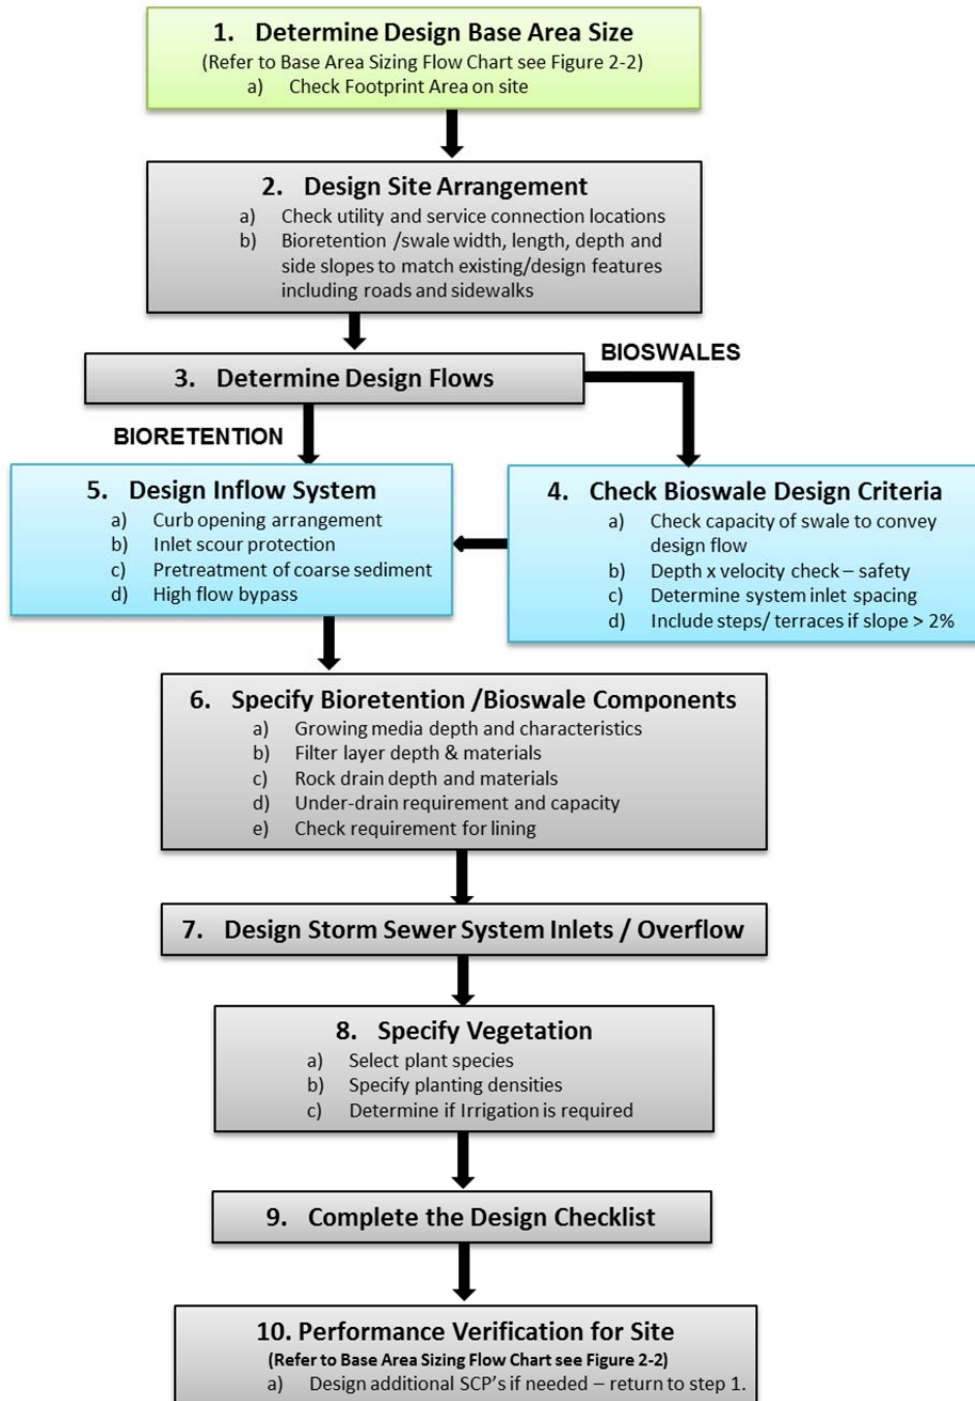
1. Determine Design Base Area Size
(Refer to Base Area Sizing Flow Chart see Figure 2-2)
a) Check Footprint Area on site

2. Design Site Arrangement
a) Check utility and service connection locations
b) Bioretention /swale width, length, depth and side slopes to match existing/design features including roads and sidewalks

3. Determine Design Flows

BIOSWALES

BIORETENTION

5. Design Inflow System
a) Curb opening arrangement
b) Inlet scour protection
c) Pretreatment of coarse sediment
d) High flow bypass

4. Check Bioswale Design Criteria
a) Check capacity of swale to convey design flow
b) Depth x velocity check – safety
c) Determine system inlet spacing
d) Include steps/ terraces if slope > 2%

6. Specify Bioretention /Bioswale Components
a) Growing media depth and characteristics
b) Filter layer depth & materials
c) Rock drain depth and materials
d) Under-drain requirement and capacity
e) Check requirement for lining

7. Design Storm Sewer System Inlets / Overflow

8. Specify Vegetation
a) Select plant species
b) Specify planting densities
c) Determine if Irrigation is required

9. Complete the Design Checklist

10. Performance Verification for Site
(Refer to Base Area Sizing Flow Chart see Figure 2-2)
a) Design additional SCP's if needed – return to step 1.